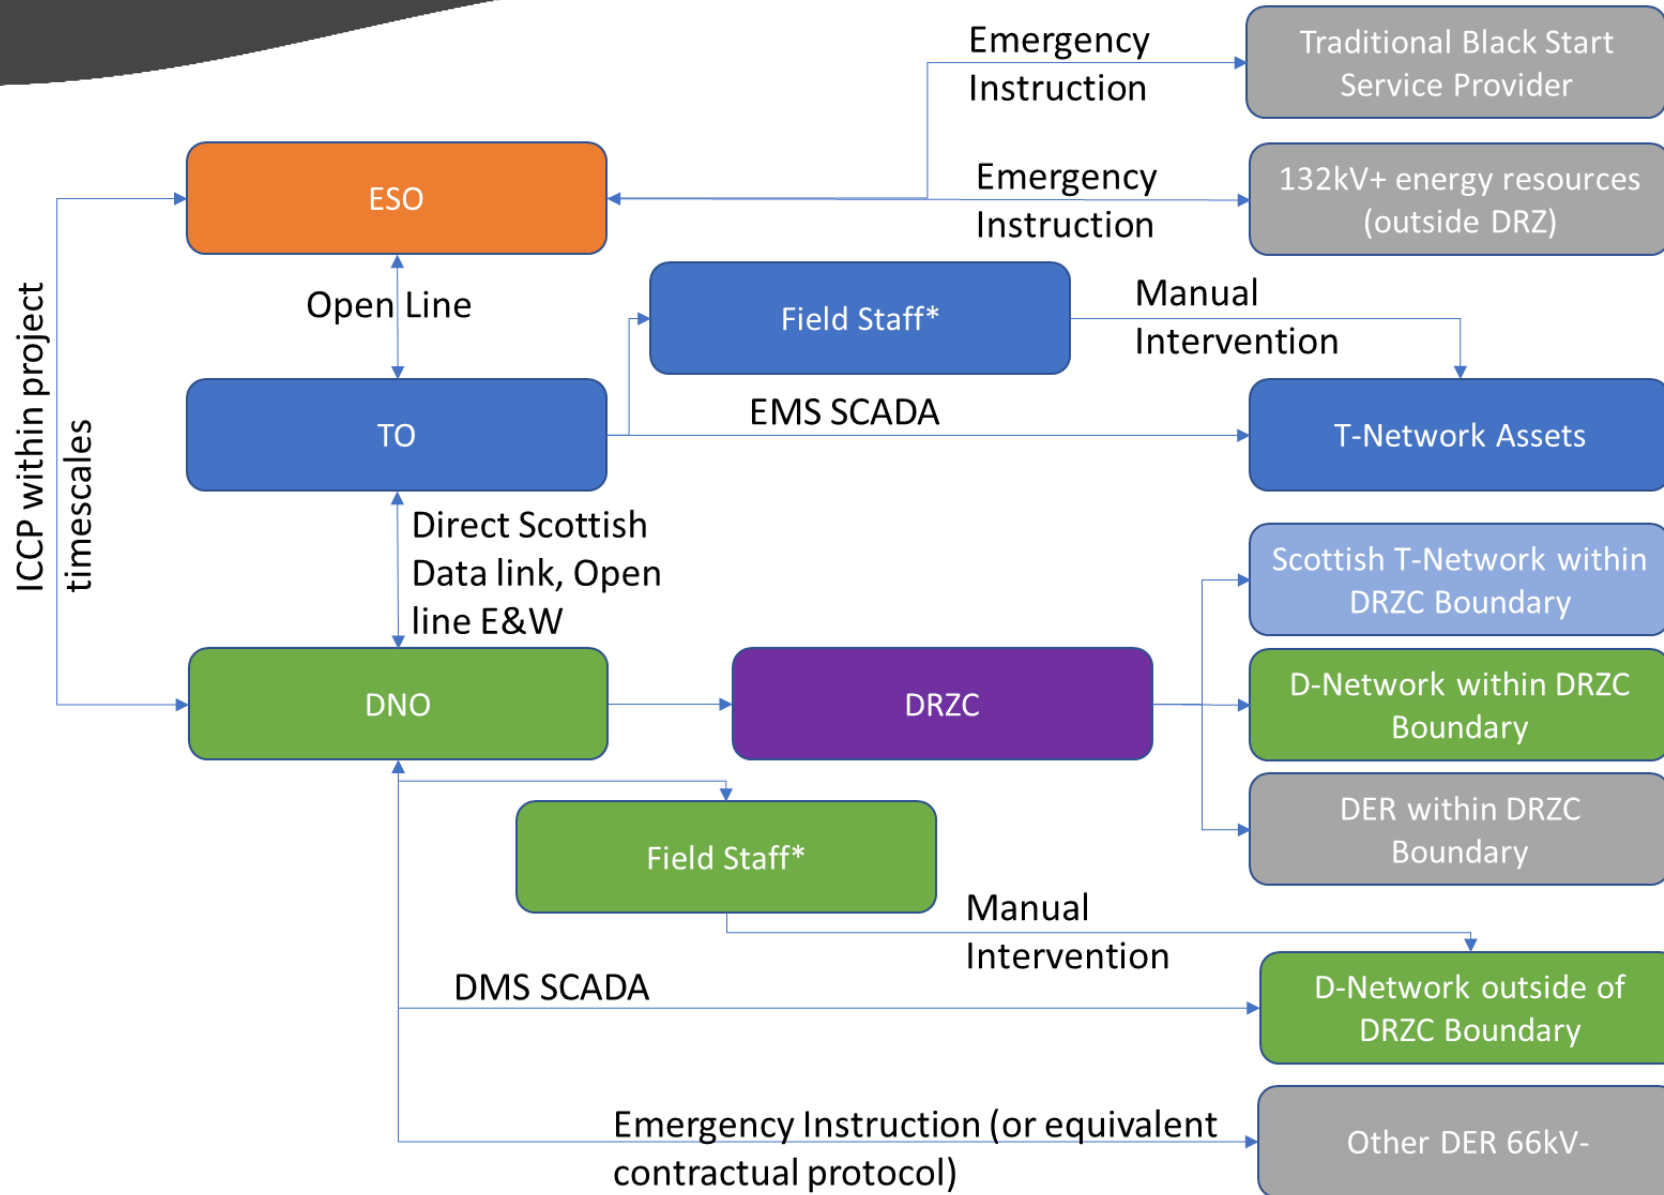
Emergency Instruction

Traditional Black Start Service Provider

ESO

Emergency Instruction

132kV+ energy resources (outside DRZ)

ICCP within project timescales

Open Line

Field Staff*

Manual Intervention

TO

EMS SCADA

T-Network Assets

Direct Scottish Data link, Open line E&W

Scottish T-Network within DRZC Boundary

DNO

DRZC

D-Network within DRZC Boundary

DER within DRZC Boundary

Field Staff*

Manual Intervention

DMS SCADA

D-Network outside of DRZC Boundary

Emergency Instruction (or equivalent contractual protocol)

Other DER 66kV-